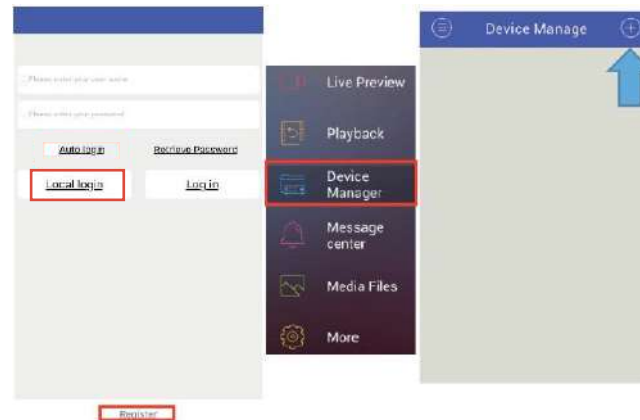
Please enter your user name

Please enter your password

Auto login

Retrieve Password

Local login

Log in

Register

Live Preview

Playback

Device Manager

Message center

Media Files

More

Device Manage